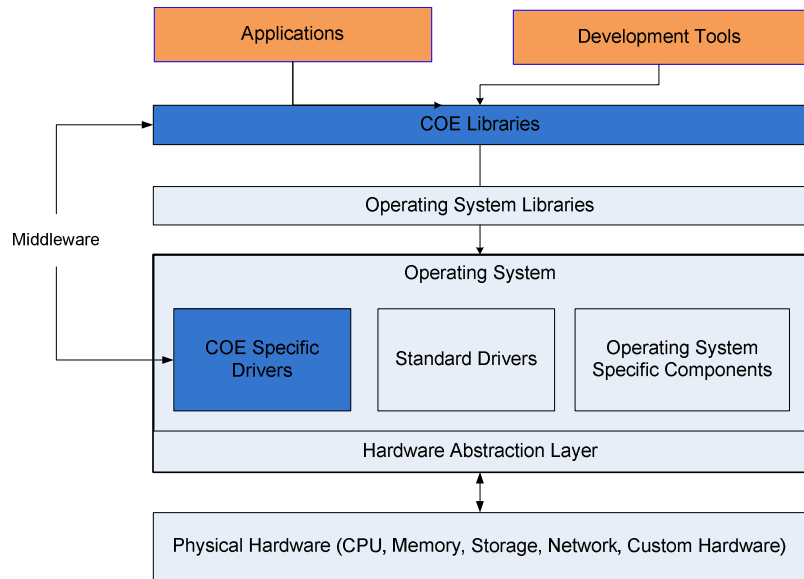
Applications

Development Tools

COE Libraries

Middleware

Operating System Libraries

Operating System

COE Specific Drivers

Standard Drivers

Operating System Specific Components

Hardware Abstraction Layer

Physical Hardware (CPU, Memory, Storage, Network, Custom Hardware)